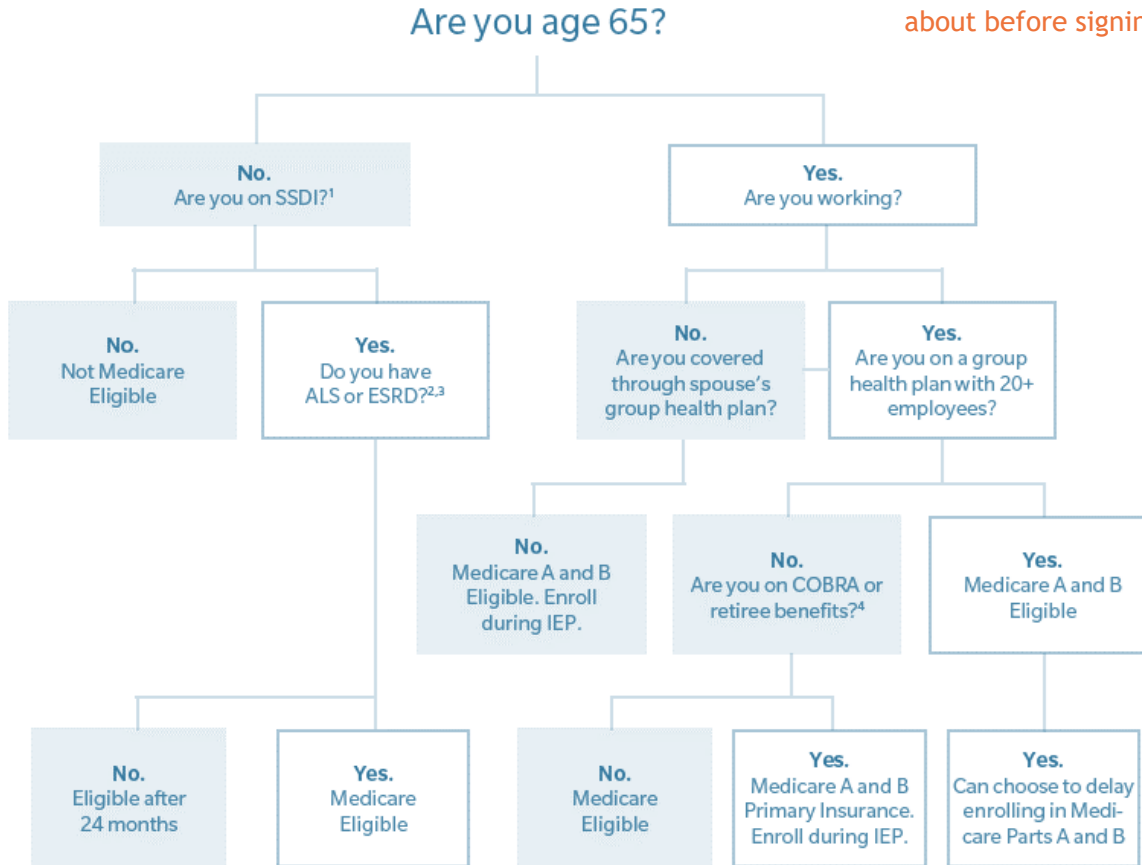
Are you age 65?

about before signir

No.
Are you on SSDI?$^1$

Yes.
Are you working?

No.
Not Medicare Eligible

Yes.
Do you have ALS or ESRD?$^{2,3}$

No.
Are you covered through spouse's group health plan?

Yes.
Are you on a group health plan with 20+ employees?

No.
Medicare A and B Eligible. Enroll during IEP.

No.
Are you on COBRA or retiree benefits?$^4$

Yes.
Medicare A and B Eligible

No.
Eligible after 24 months

Yes.
Medicare Eligible

No.
Medicare Eligible

Yes.
Medicare A and B Primary Insurance. Enroll during IEP.

Yes.
Can choose to delay enrolling in Medicare Parts A and B